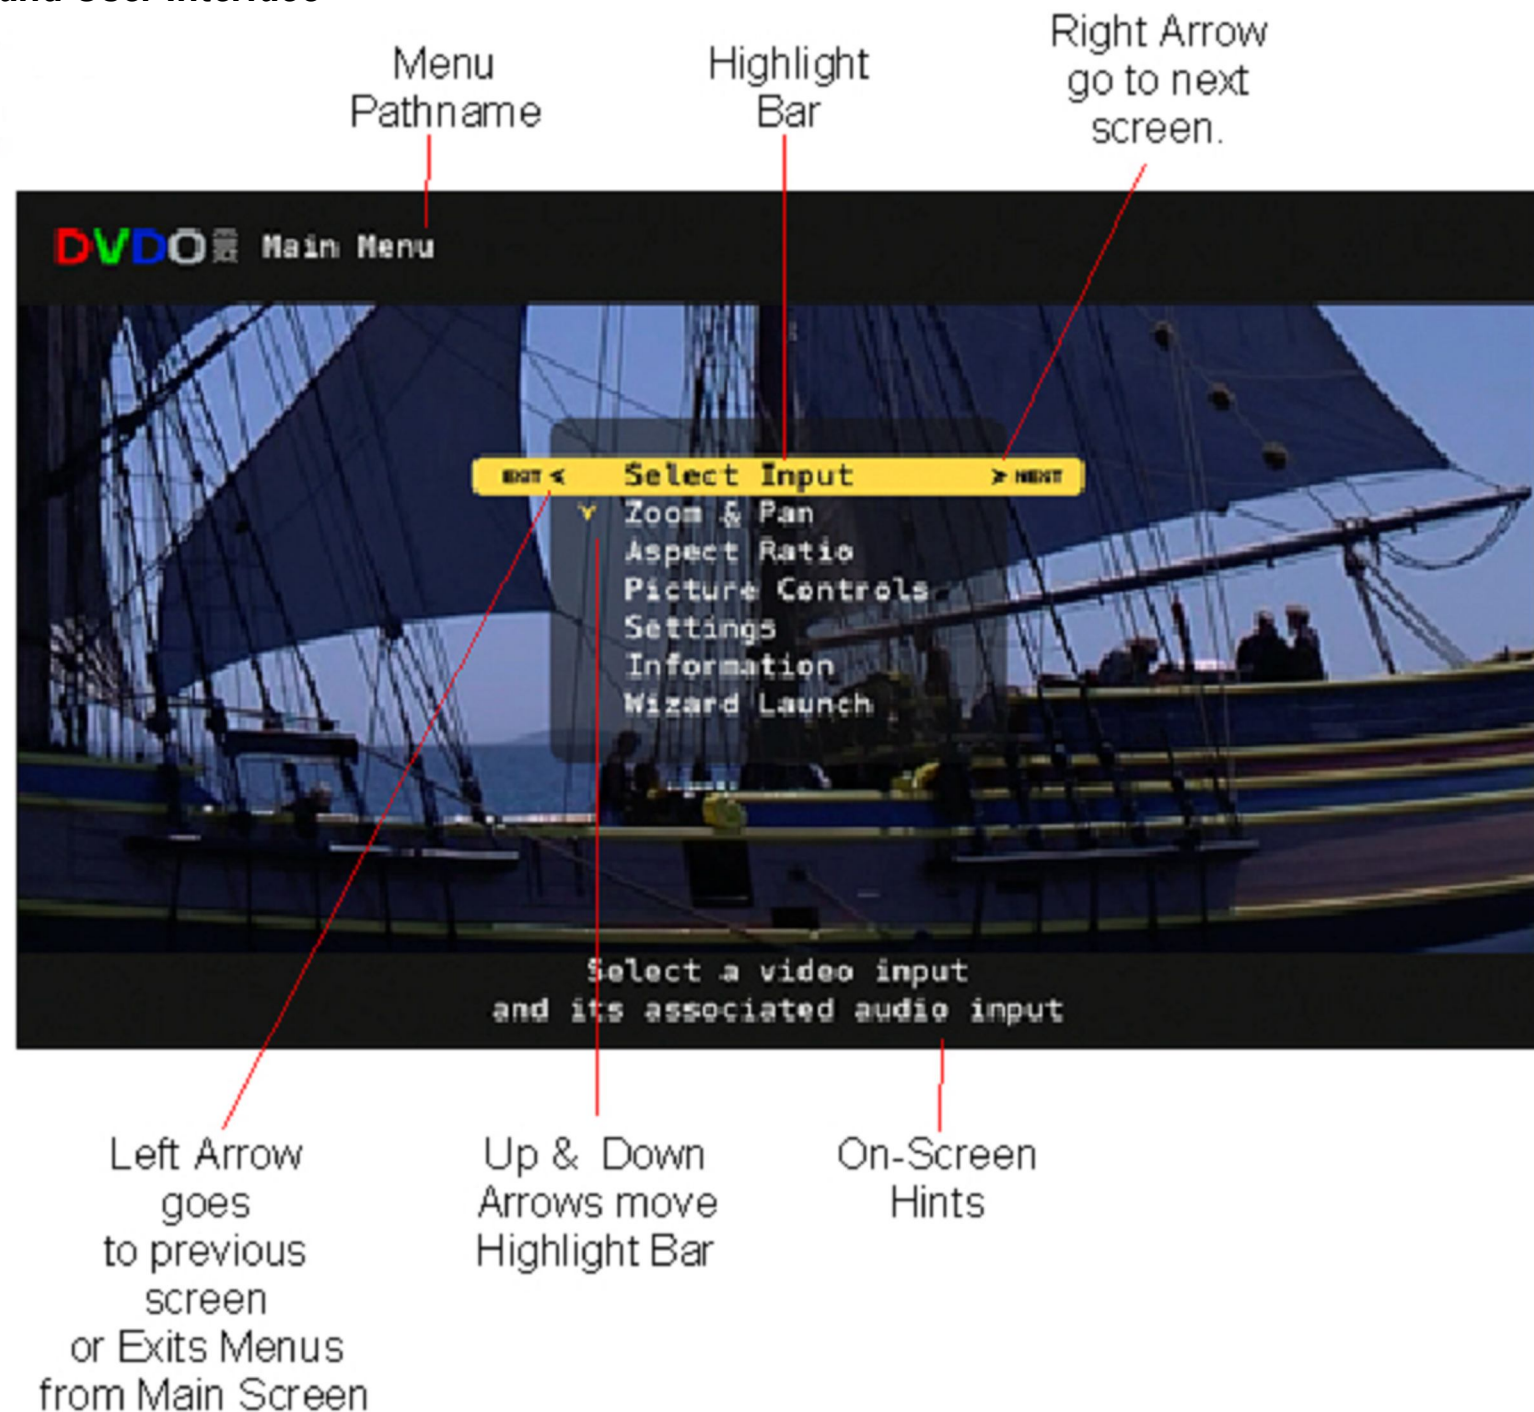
and User Interface

Menu Pathname

Highlight Bar

Right Arrow go to next screen.

DVDO Main Menu

EXIT < Select Input > NEXT
Zoom & Pan
Aspect Ratio
Picture Controls
Settings
Information
Wizard Launch

Select a video input
and its associated audio input

Left Arrow goes to previous screen or Exits Menus from Main Screen

Up & Down Arrows move Highlight Bar

On-Screen Hints